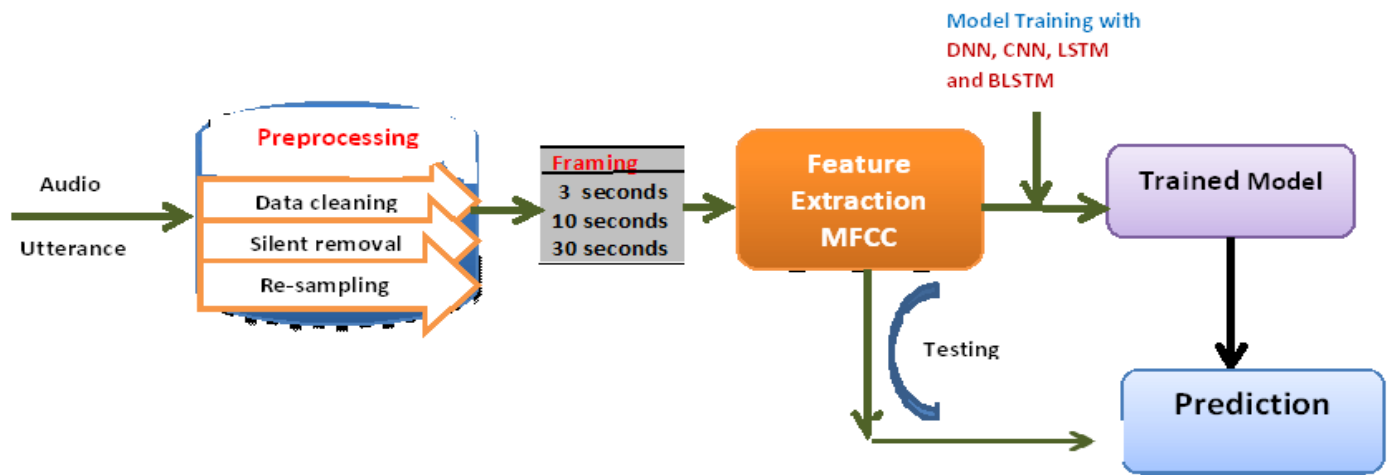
Audio

Utterance

Preprocessing

Data cleaning

Silent removal

Re-sampling

Framing

3 seconds

10 seconds

30 seconds

Feature Extraction MFCC

Model Training with DNN, CNN, LSTM and BLSTM

Trained Model

Testing

Prediction